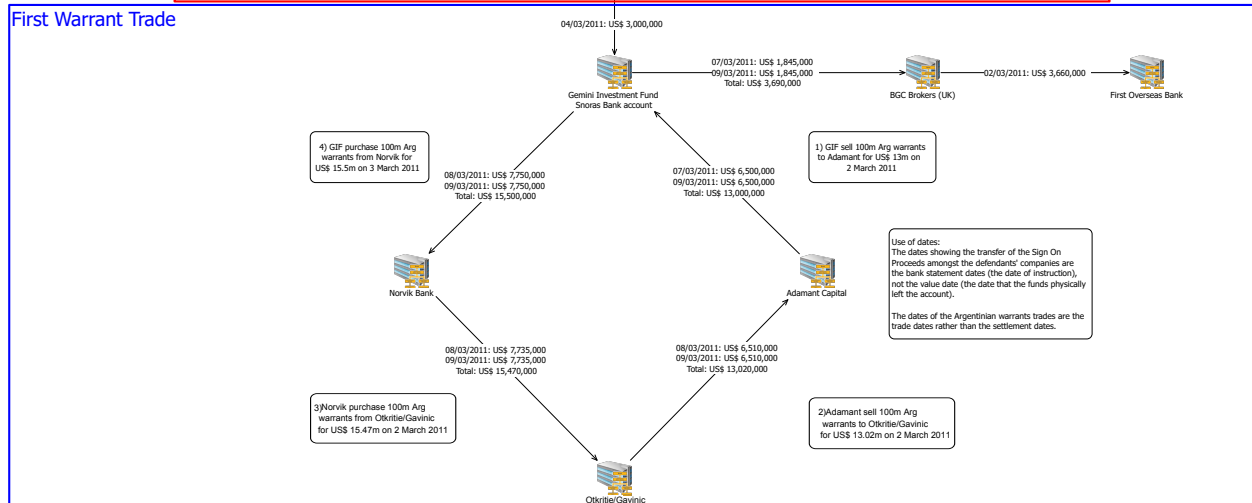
First Warrant Trade

04/03/2011: US$ 3,000,000

Gemini Investment Fund
Snoras Bank account

07/03/2011: US$ 1,845,000
09/03/2011: US$ 1,845,000
Total: US$ 3,690,000

BGC Brokers (UK)

02/03/2011: US$ 3,660,000

First Overseas Bank

4) GIF purchase 100m Arg warrants from Norvik for US$ 15.5m on 3 March 2011

08/03/2011: US$ 7,750,000
09/03/2011: US$ 7,750,000
Total: US$ 15,500,000

07/03/2011: US$ 6,500,000
09/03/2011: US$ 6,500,000
Total: US$ 13,000,000

1) GIF sell 100m Arg warrants to Adamant for US$ 13m on 2 March 2011

Use of dates:
The dates showing the transfer of the Sign On Proceeds amongst the defendants' companies are the bank statement dates (the date of instruction), not the value date (the date that the funds physically left the account).

The dates of the Argentinian warrants trades are the trade dates rather than the settlement dates.

Norvik Bank

Adamant Capital

08/03/2011: US$ 7,735,000
09/03/2011: US$ 7,735,000
Total: US$ 15,470,000

08/03/2011: US$ 6,510,000
09/03/2011: US$ 6,510,000
Total: US$ 13,020,000

3)Norvik purchase 100m Arg warrants from Otkritie/Gavinic for US$ 15.47m on 2 March 2011

2)Adamant sell 100m Arg warrants to Otkritie/Gavinic for US$ 13.02m on 2 March 2011

Otkritie/Gavinic